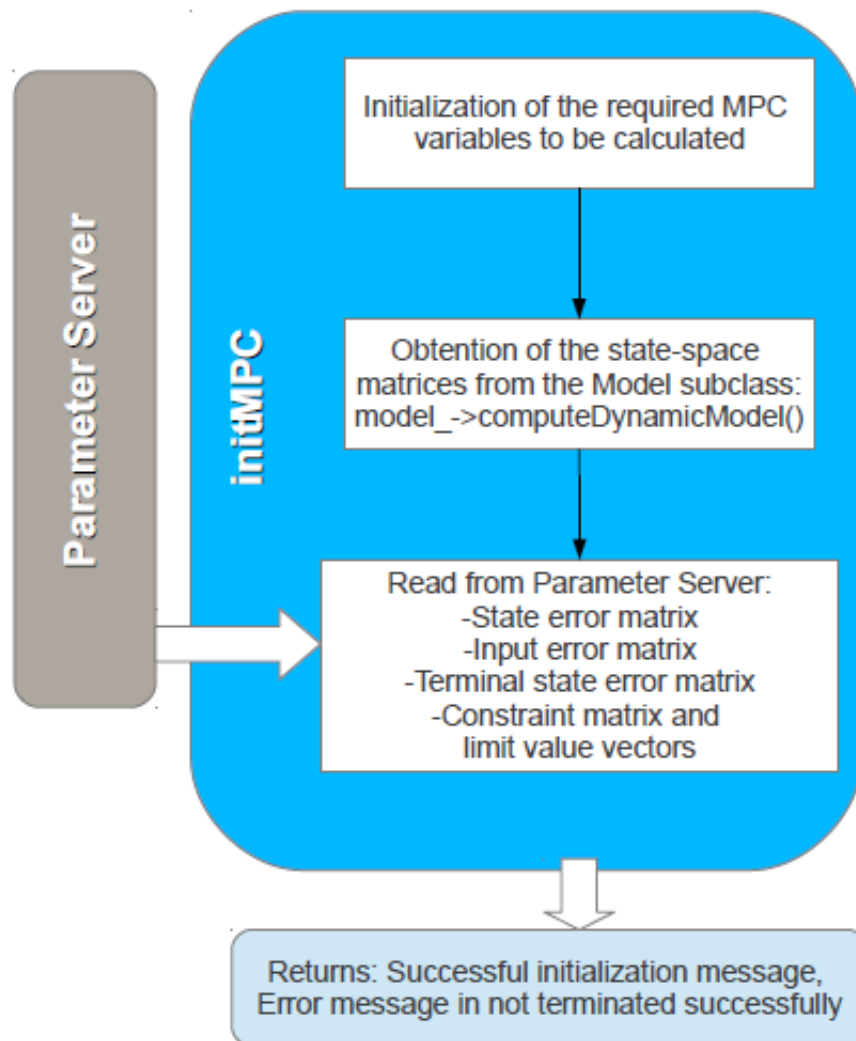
Parameter Server

initMPC

Initialization of the required MPC variables to be calculated

Obtention of the state-space matrices from the Model subclass: model_->computeDynamicModel()

Read from Parameter Server:
-State error matrix
-Input error matrix
-Terminal state error matrix
-Constraint matrix and limit value vectors

Returns: Successful initialization message, Error message in not terminated successfully